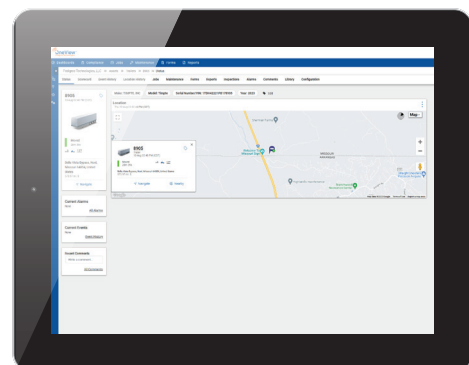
OneView

8903

Location

Map

8903

Navigate

History

Current Alarms

None

Current Events

None

Recent Comments

Jobs

Maintenance

Events

Reports

Inspections

Alarms

Comments

Library

Configuration